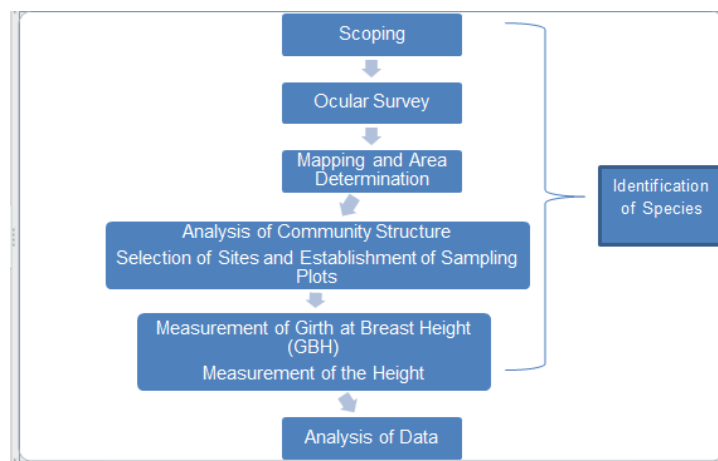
Scoping

Ocular Survey

Mapping and Area Determination

Analysis of Community Structure

Selection of Sites and Establishment of Sampling Plots

Measurement of Girth at Breast Height (GBH)

Measurement of the Height

Analysis of Data

Identification of Species